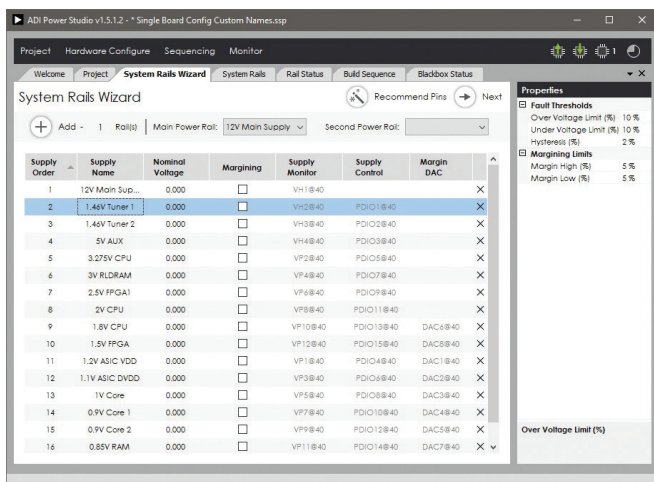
ADI Power Studio v1.5.1.2 - * Single Board Config Custom Names.ssp

Project Hardware Configure Sequencing Monitor

1

Welcome | Project | System Rails Wizard | System Rails | Rail Status | Build Sequence | Blackbox Status

System Rails Wizard

Recommend Pins Next

Add - 1 Rail(s) | Main Power Rail: 12V Main Supply | Second Power Rail:

| Supply Order | Supply Name | Nominal Voltage | Margining | Supply Monitor | Supply Control | Margin DAC | |
|---|---|---|---|---|---|---|---|
| 1 | 12V Main Sup... | 0.000 | ☐ | VH1@40 | | | × |
| 2 | 1.46V Tuner 1 | 0.000 | ☐ | VH2@40 | PDIO1@40 | | × |
| 3 | 1.46V Tuner 2 | 0.000 | ☐ | VH3@40 | PDIO2@40 | | × |
| 4 | 5V AUX | 0.000 | ☐ | VH4@40 | PDIO3@40 | | × |
| 5 | 3.275V CPU | 0.000 | ☐ | VP2@40 | PDIO5@40 | | × |
| 6 | 3V RLDRAM | 0.000 | ☐ | VP4@40 | PDIO7@40 | | × |
| 7 | 2.5V FPGA1 | 0.000 | ☐ | VP6@40 | PDIO9@40 | | × |
| 8 | 2V CPU | 0.000 | ☐ | VP8@40 | PDIO11@40 | | × |
| 9 | 1.8V CPU | 0.000 | ☐ | VP10@40 | PDIO13@40 | DAC6@40 | × |
| 10 | 1.5V FPGA | 0.000 | ☐ | VP12@40 | PDIO15@40 | DAC8@40 | × |
| 11 | 1.2V ASIC VDD | 0.000 | ☐ | VP1@40 | PDIO4@40 | DAC1@40 | × |
| 12 | 1.1V ASIC DVDD | 0.000 | ☐ | VP3@40 | PDIO6@40 | DAC2@40 | × |
| 13 | 1V Core | 0.000 | ☐ | VP5@40 | PDIO8@40 | DAC3@40 | × |
| 14 | 0.9V Core 1 | 0.000 | ☐ | VP7@40 | PDIO10@40 | DAC4@40 | × |
| 15 | 0.9V Core 2 | 0.000 | ☐ | VP9@40 | PDIO12@40 | DAC5@40 | × |
| 16 | 0.85V RAM | 0.000 | ☐ | VP11@40 | PDIO14@40 | DAC7@40 | × |

Properties
Fault Thresholds
Over Voltage Limit (%) 10 %
Under Voltage Limit (%) 10 %
Hysteresis (%) 2 %
Margining Limits
Margin High (%) 5 %
Margin Low (%) 5 %

Over Voltage Limit (%)